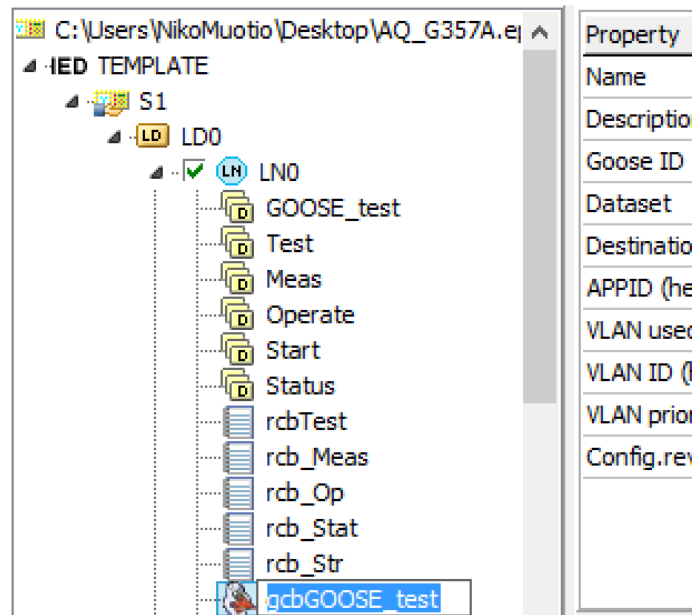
C:\Users\NikoMuotio\Desktop\AQ_G357A.e
IED TEMPLATE
S1
LD
LD0
LN
LN0
D
GOOSE_test
D
Test
D
Meas
D
Operate
D
Start
D
Status
rcbTest
rcb_Meas
rcb_Op
rcb_Stat
rcb_Str
gcbGOOSE_test

| Property |
|---|
| Name |
| Descriptio |
| Goose ID |
| Dataset |
| Destinatio |
| APPID (he |
| VLAN usec |
| VLAN ID ( |
| VLAN prior |
| Config.rev |